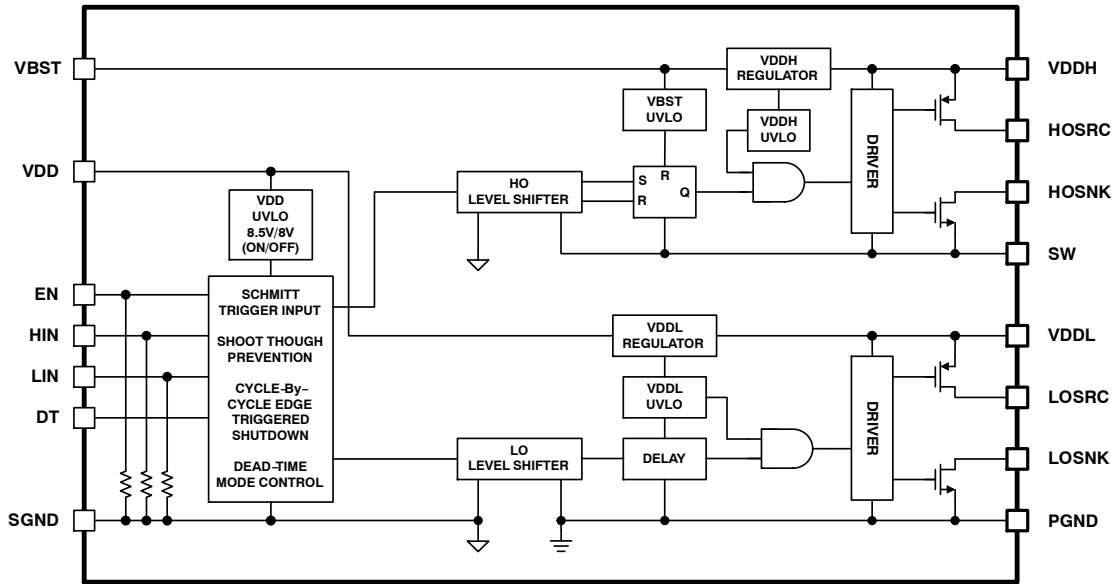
VBST

VDD

EN

HIN

LIN

DT

SGND

VDDH

HOSRC

HOSNK

SW

VDDL

LOSRC

LOSNK

PGND

VDDH REGULATOR

VBST UVLO

VDDH UVLO

DRIVER

VDD UVLO 8.5V/8V (ON/OFF)

HO LEVEL SHIFTER

S R R Q

SCHMITT TRIGGER INPUT

SHOOT THOUGH PREVENTION

CYCLE–By–CYCLE EDGE TRIGGERED SHUTDOWN

DEAD–TIME MODE CONTROL

VDDL REGULATOR

VDDL UVLO

DRIVER

LO LEVEL SHIFTER

DELAY